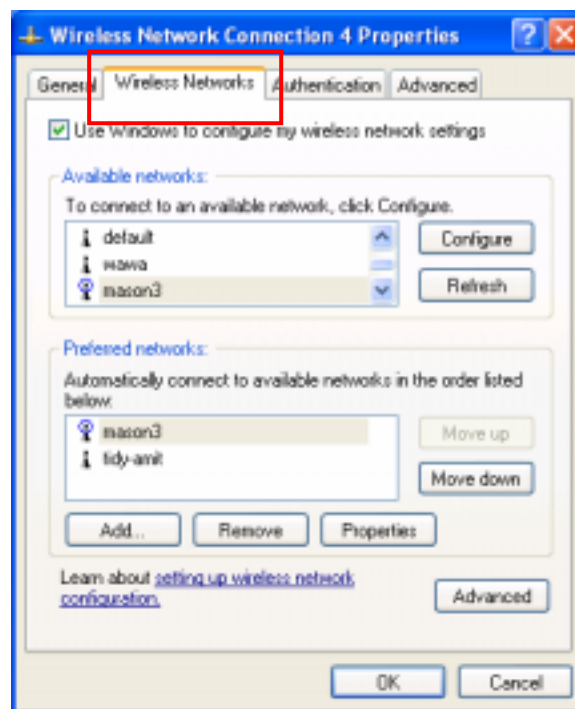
Wireless Network Connection 4 Properties

General Wireless Networks Authentication Advanced

Use Windows to configure my wireless network settings

Available networks:
To connect to an available network, click Configure.
default
wawa
mason3
Configure
Refresh

Preferred networks:
Automatically connect to available networks in the order listed below:
mason3
tidy-amit
Move up
Move down
Add... Remove Properties

Learn about setting up wireless network configuration.
Advanced

OK Cancel